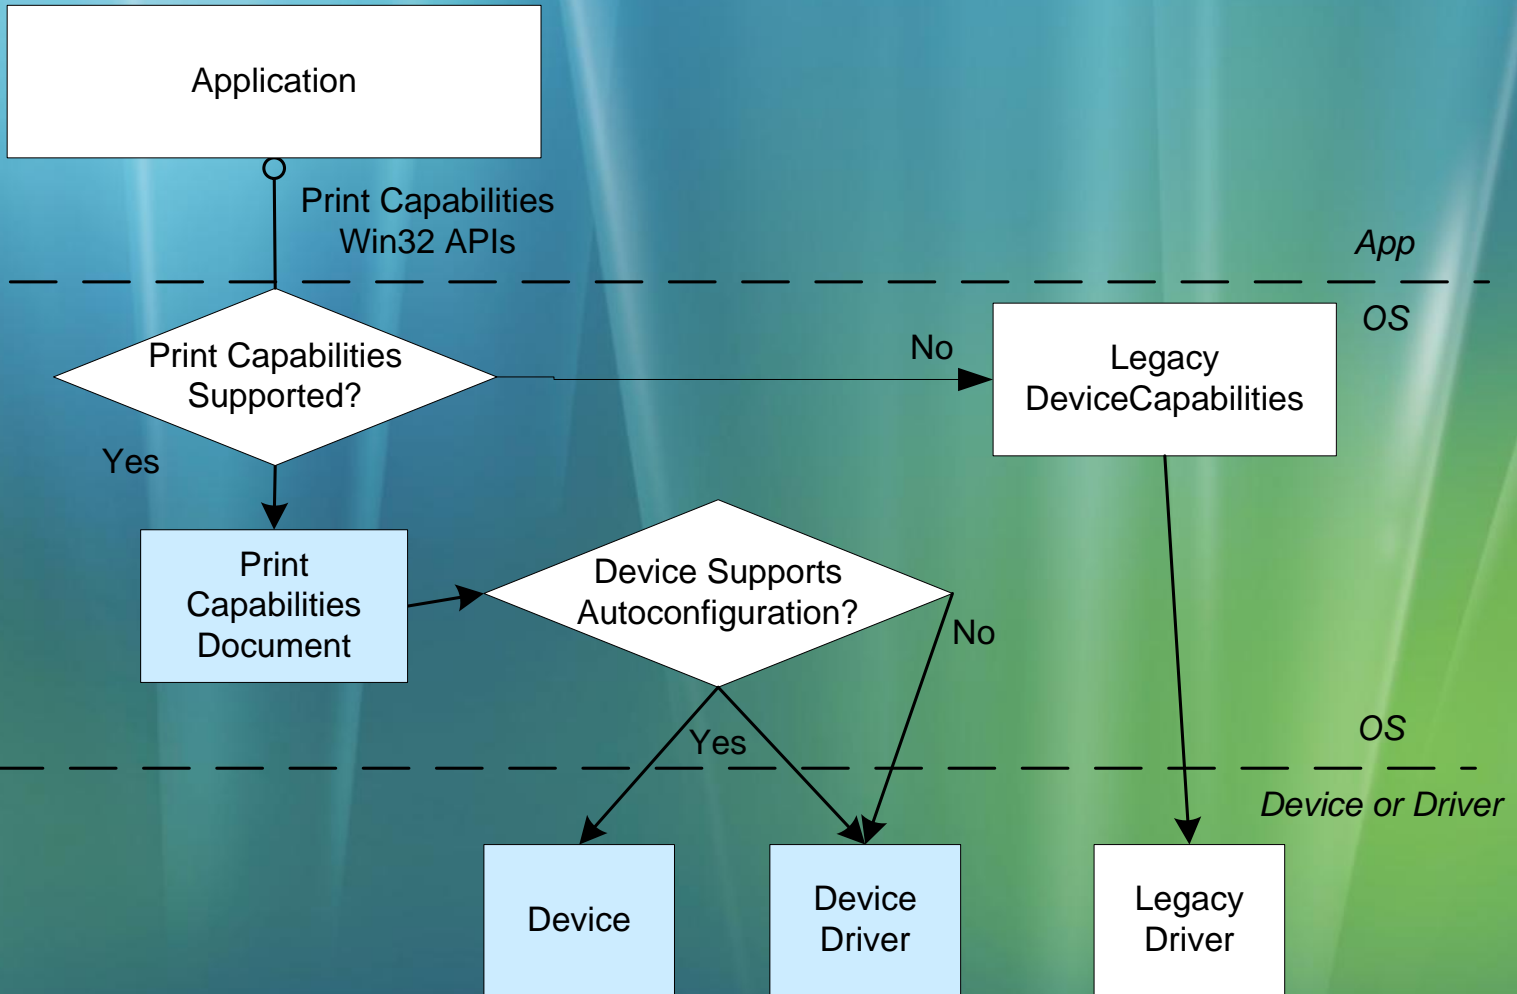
Application

Print Capabilities
Win32 APIs

App

OS

Print Capabilities Supported?

No

Legacy DeviceCapabilities

Yes

Print Capabilities Document

Device Supports Autoconfiguration?

No

Yes

OS

Device or Driver

Device

Device Driver

Legacy Driver